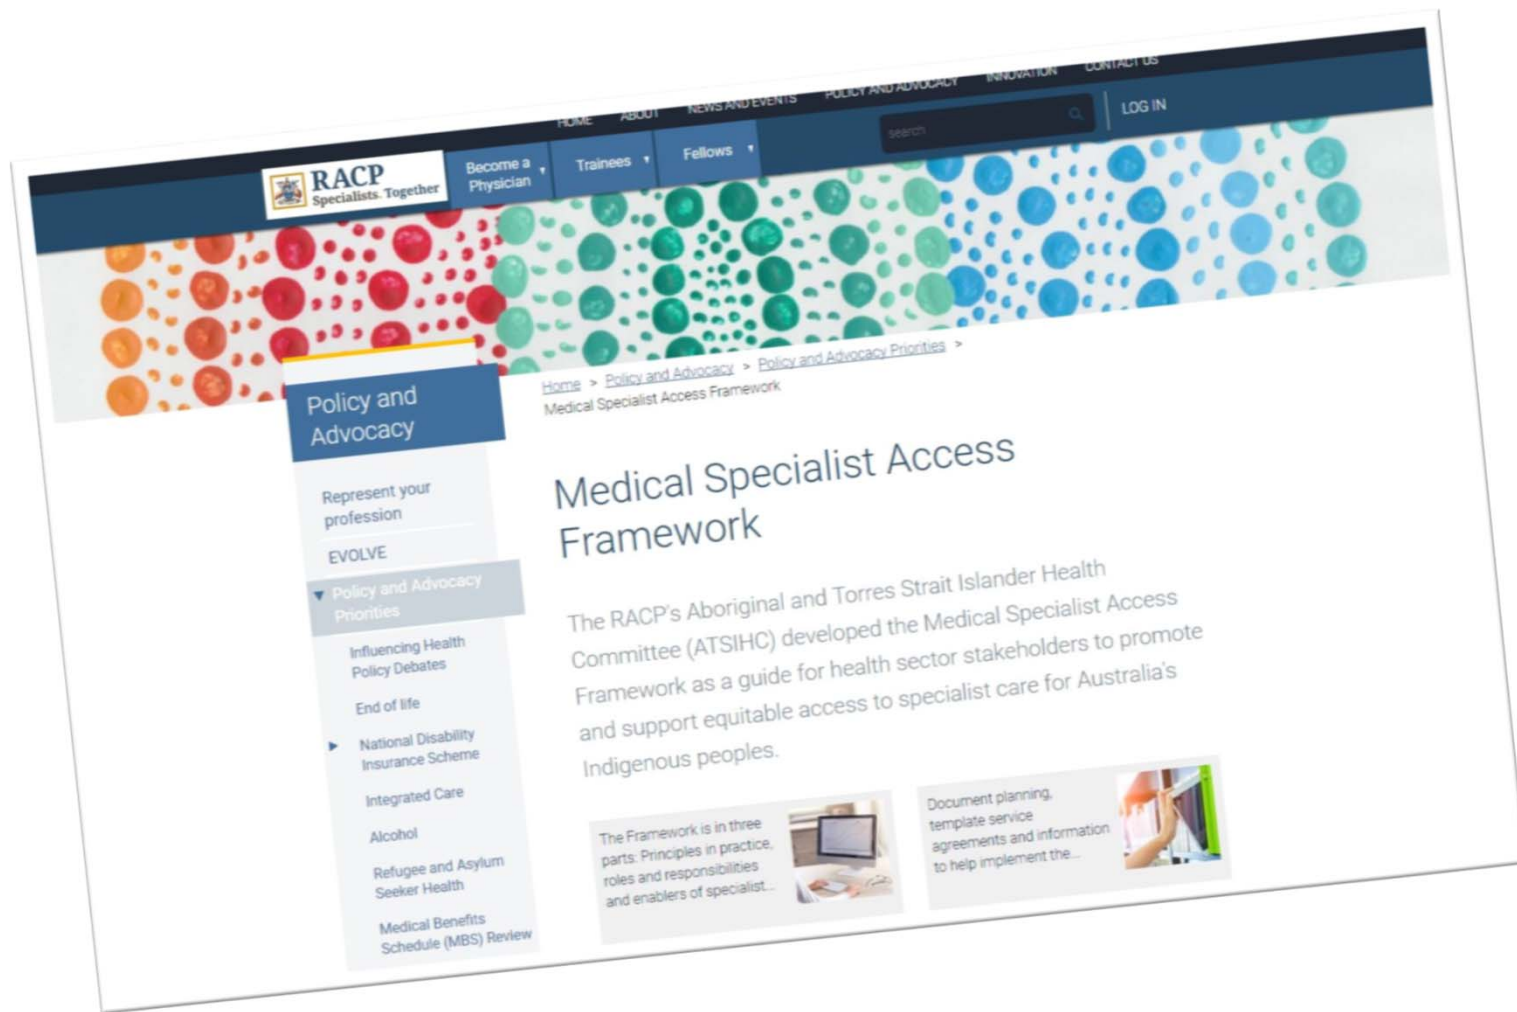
HOME ABOUT NEWS AND EVENTS POLICY AND ADVOCACY INNOVATION CONTACT US

search

LOG IN

RACP Specialists. Together

Become a Physician

Trainees

Fellows

Home > Policy and Advocacy > Policy and Advocacy Priorities > Medical Specialist Access Framework

Policy and Advocacy

Represent your profession

EVOLVE

Policy and Advocacy Priorities

Influencing Health Policy Debates

End of life

National Disability Insurance Scheme

Integrated Care

Alcohol

Refugee and Asylum Seeker Health

Medical Benefits Schedule (MBS) Review

Medical Specialist Access Framework

The RACP's Aboriginal and Torres Strait Islander Health Committee (ATSIHC) developed the Medical Specialist Access Framework as a guide for health sector stakeholders to promote and support equitable access to specialist care for Australia's Indigenous peoples.

The Framework is in three parts: Principles in practice, roles and responsibilities and enablers of specialist...

Document planning, template service agreements and information to help implement the...